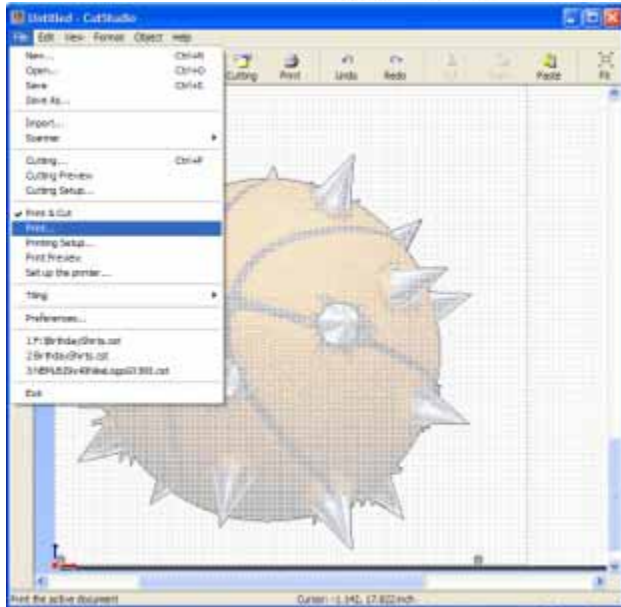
Untitled - CutStudio

File Edit View Format Object Help

New... Ctrl+N
Open... Ctrl+O
Save Ctrl+S
Save As...
Import...
Scanner
Cutting... Ctrl+P
Cutting Preview
Cutting Setup...
Print & Cut
Print...
Printing Setup...
Print Preview
Set up the printer...
Tiling
Preferences...
1 F:\BirthdayShirts.cst
2 BirthdayShirts.cst
3 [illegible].cst
Exit

Cutting Print Undo Redo Cut Copy Paste Fit

Print the active document
Cursor : -1.142, 17.822 inch